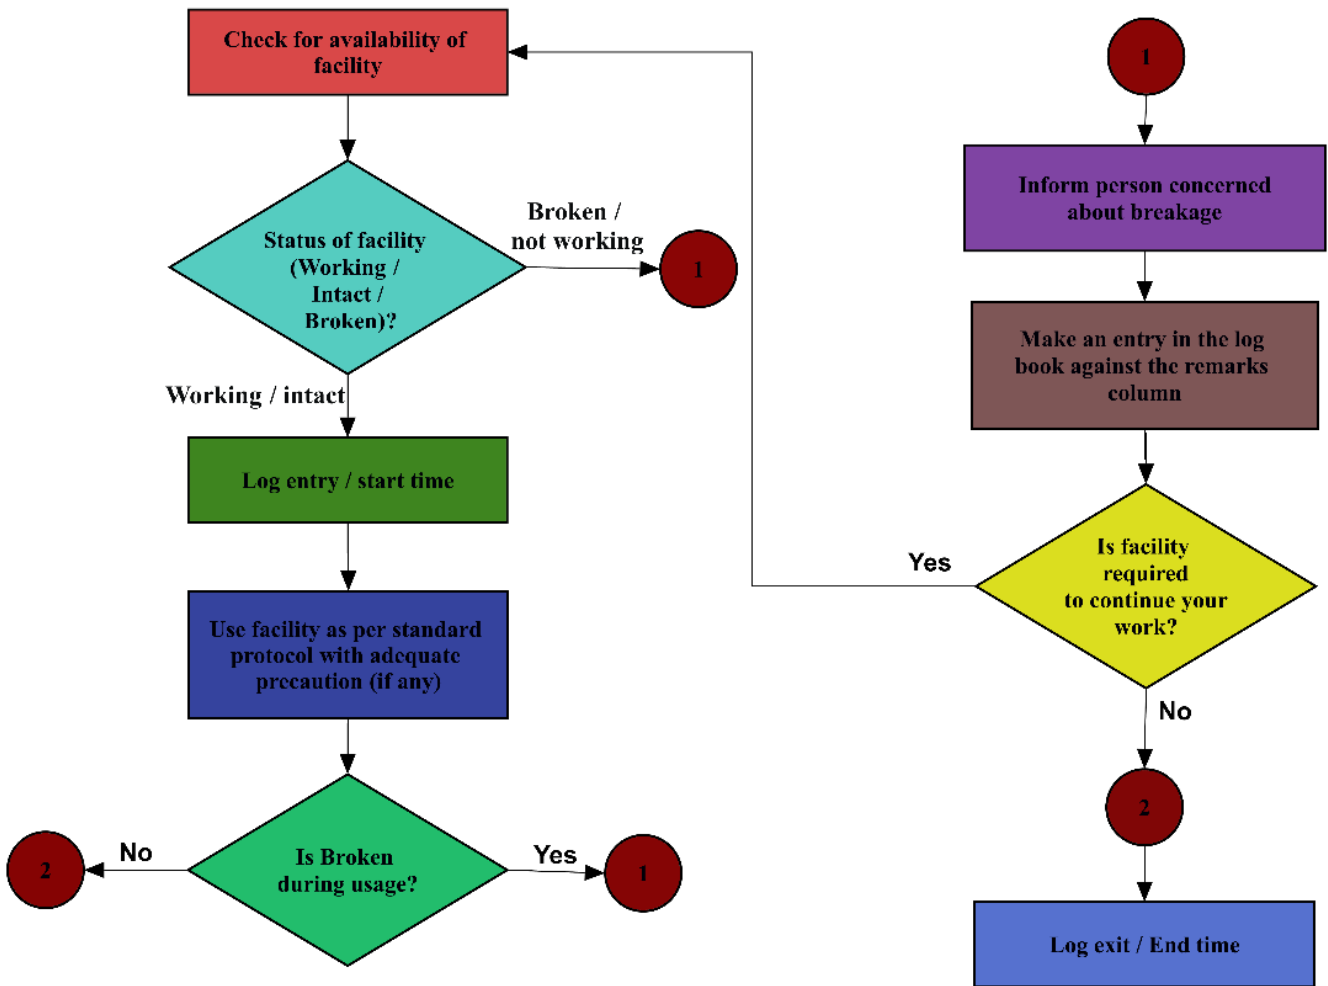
Check for availability of facility

Status of facility (Working / Intact / Broken)?

Broken / not working

1

Working / intact

Log entry / start time

Use facility as per standard protocol with adequate precaution (if any)

Is Broken during usage?

No

2

Yes

1

1

Inform person concerned about breakage

Make an entry in the log book against the remarks column

Is facility required to continue your work?

Yes

No

2

Log exit / End time